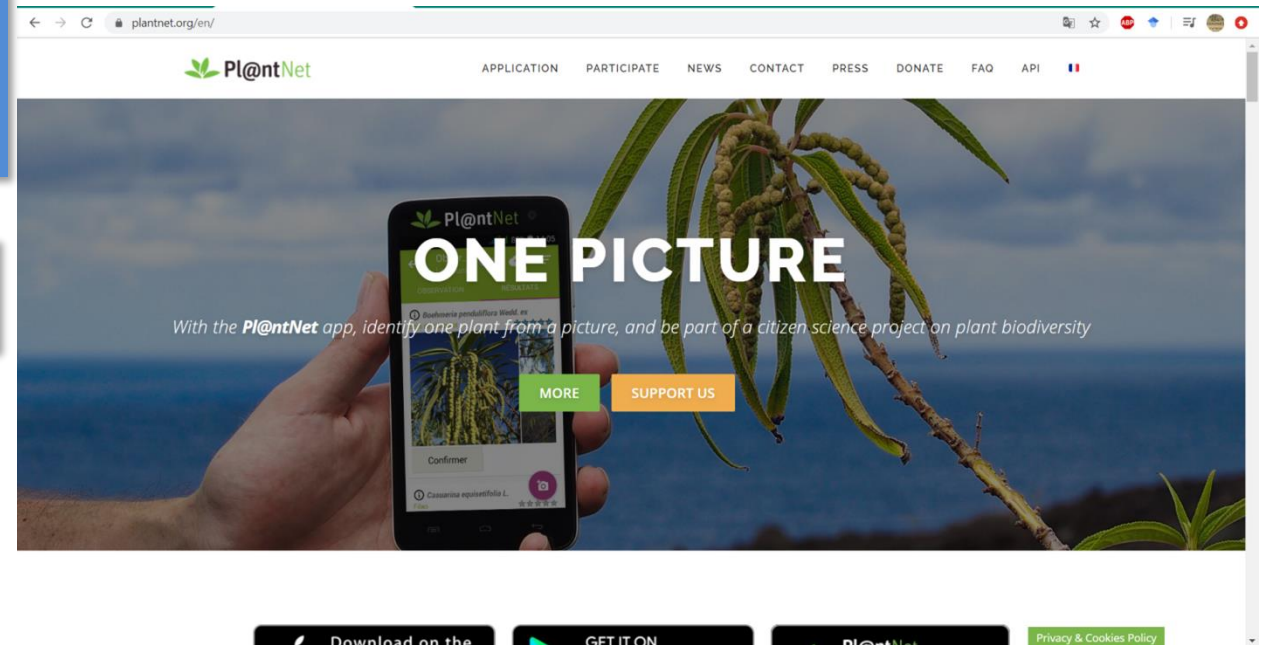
plantnet.org/en/

Pl@ntNet

APPLICATION PARTICIPATE NEWS CONTACT PRESS DONATE FAQ API

Pl@ntNet

ONE PICTURE

With the Pl@ntNet app, identify one plant from a picture, and be part of a citizen science project on plant biodiversity

MORE SUPPORT US

Boehmeria penduliflora Wedd. ex

Confirmer

Casuarina equisetifolia L.

Download on the

GET IT ON

Pl@ntNet

Privacy & Cookies Policy